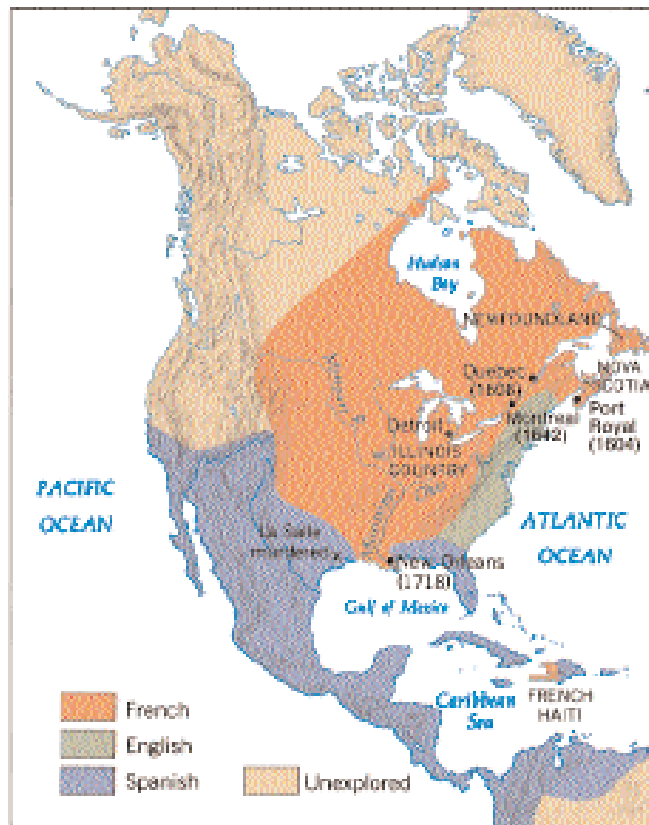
Hudson Bay
NEWFOUNDLAND
Quebec (1608)
NOVA SCOTIA
Port Royal (1604)
Montreal (1642)
Detroit
ILLINOIS COUNTRY
PACIFIC OCEAN
ATLANTIC OCEAN
La Salle murdered
New Orleans (1718)
Gulf of Mexico
Caribbean Sea
FRENCH HAITI
French
English
Spanish
Unexplored